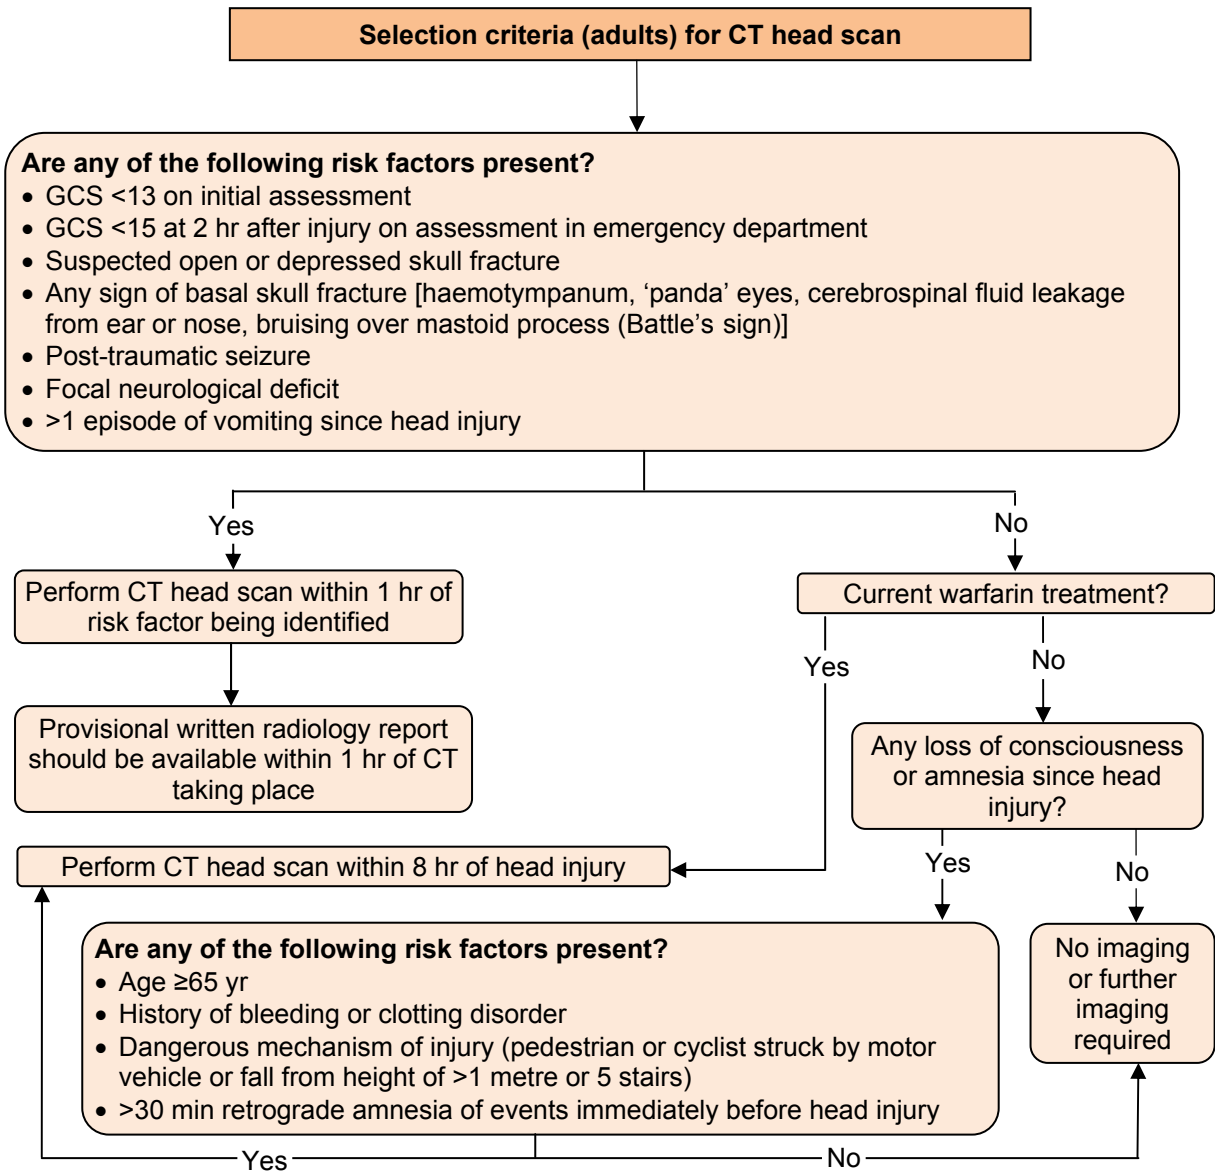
Selection criteria (adults) for CT head scan

Are any of the following risk factors present?
- GCS <13 on initial assessment
- GCS <15 at 2 hr after injury on assessment in emergency department
- Suspected open or depressed skull fracture
- Any sign of basal skull fracture [haemotympanum, 'panda' eyes, cerebrospinal fluid leakage from ear or nose, bruising over mastoid process (Battle's sign)]
- Post-traumatic seizure
- Focal neurological deficit
- >1 episode of vomiting since head injury

Yes

No

Perform CT head scan within 1 hr of risk factor being identified

Current warfarin treatment?

Yes

No

Provisional written radiology report should be available within 1 hr of CT taking place

Any loss of consciousness or amnesia since head injury?

Perform CT head scan within 8 hr of head injury

Yes

No

Are any of the following risk factors present?
- Age ≥65 yr
- History of bleeding or clotting disorder
- Dangerous mechanism of injury (pedestrian or cyclist struck by motor vehicle or fall from height of >1 metre or 5 stairs)
- >30 min retrograde amnesia of events immediately before head injury

No imaging or further imaging required

Yes

No